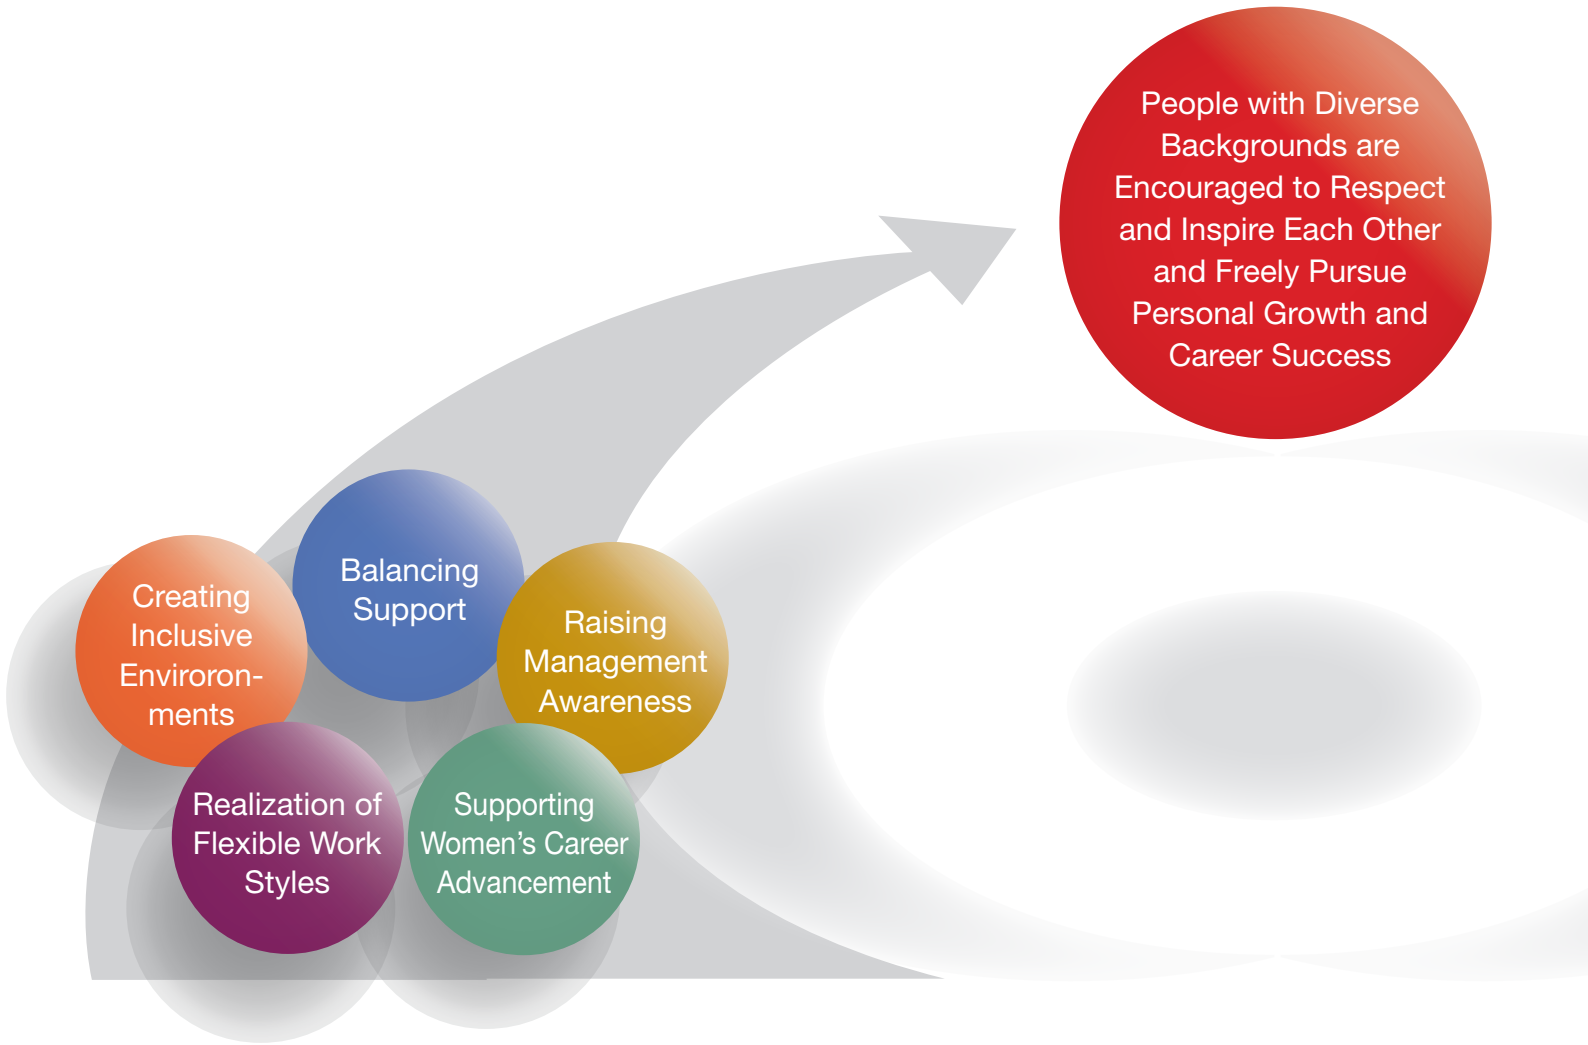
People with Diverse Backgrounds are Encouraged to Respect and Inspire Each Other and Freely Pursue Personal Growth and Career Success

Creating Inclusive Environments

Balancing Support

Raising Management Awareness

Realization of Flexible Work Styles

Supporting Women's Career Advancement